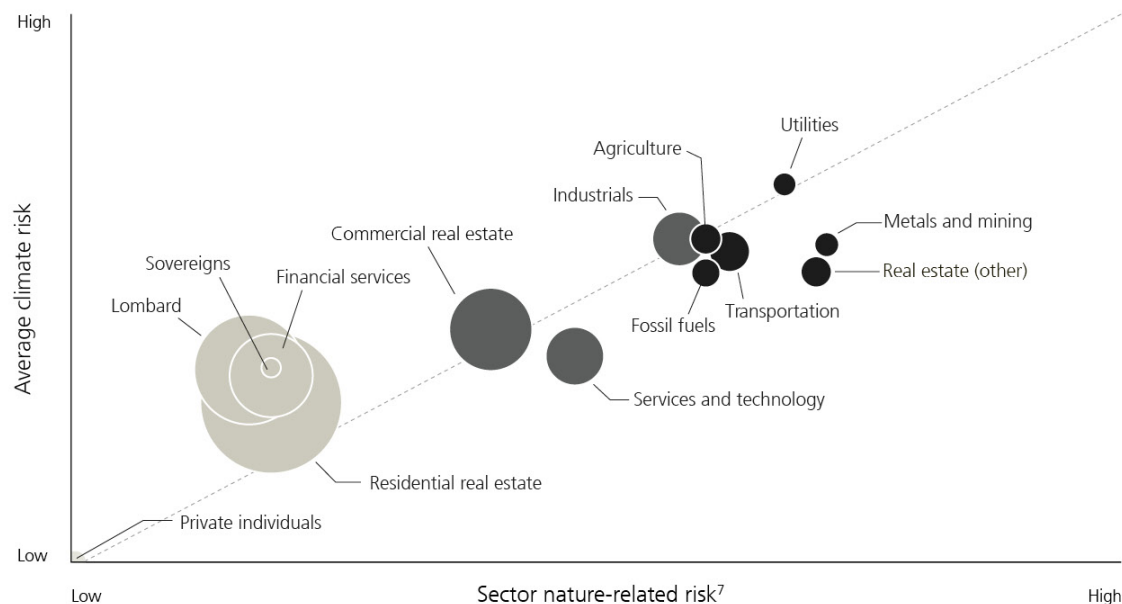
High

Average climate risk

Low

Utilities

Agriculture

Industrials

Metals and mining

Commercial real estate

Real estate (other)

Sovereigns

Financial services

Transportation

Lombard

Fossil fuels

Services and technology

Residential real estate

Private individuals

Low

Sector nature-related risk$^7$

High